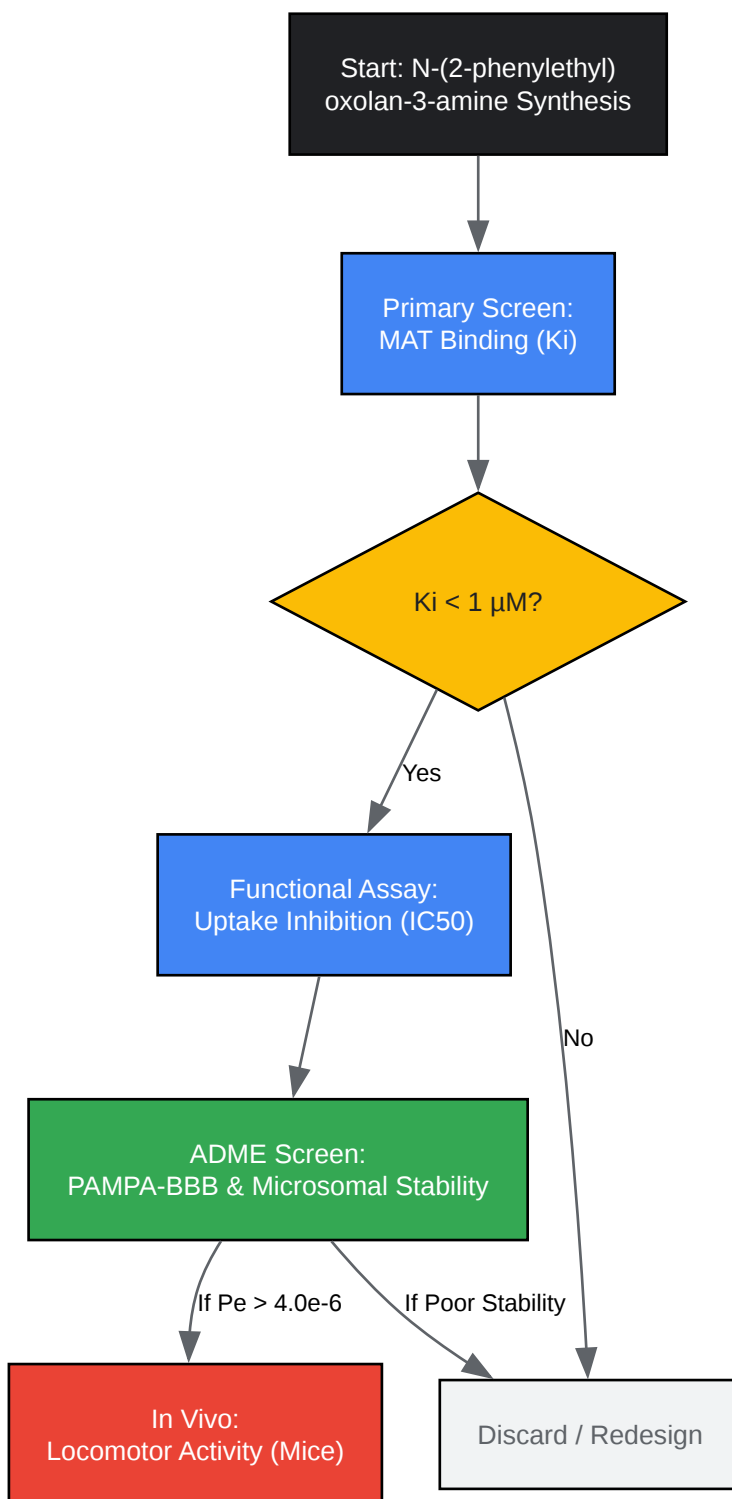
Start: N-(2-phenylethyl) oxolan-3-amine Synthesis

Primary Screen: MAT Binding (Ki)

Ki < 1 µM?

Yes

No

Functional Assay: Uptake Inhibition (IC50)

ADME Screen: PAMPA-BBB & Microsomal Stability

If Pe > 4.0e-6

If Poor Stability

In Vivo: Locomotor Activity (Mice)

Discard / Redesign